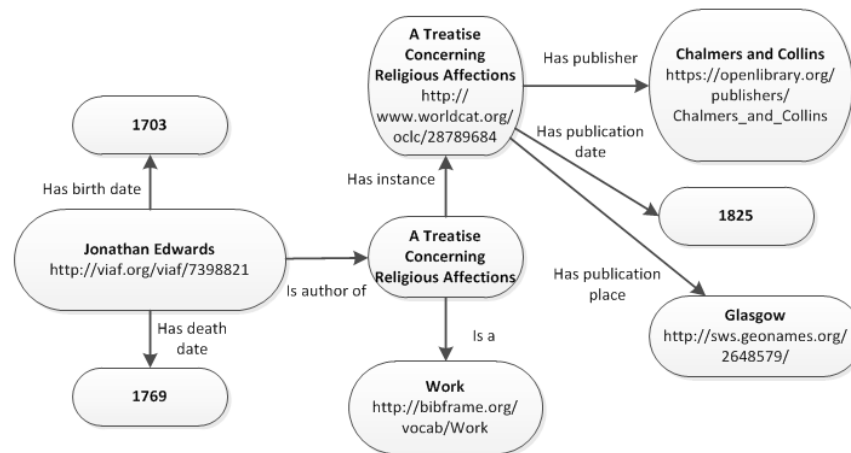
A Treatise Concerning Religious Affections
http://www.worldcat.org/oclc/28789684

Has publisher

Chalmers and Collins
https://openlibrary.org/publishers/Chalmers_and_Collins

Has publication date

1703

Has birth date

Has instance

1825

Jonathan Edwards
http://viaf.org/viaf/7398821

A Treatise Concerning Religious Affections

Is author of

Has publication place

Has death date

Is a

Glasgow
http://sws.geonames.org/2648579/

1769

Work
http://bibframe.org/vocab/Work